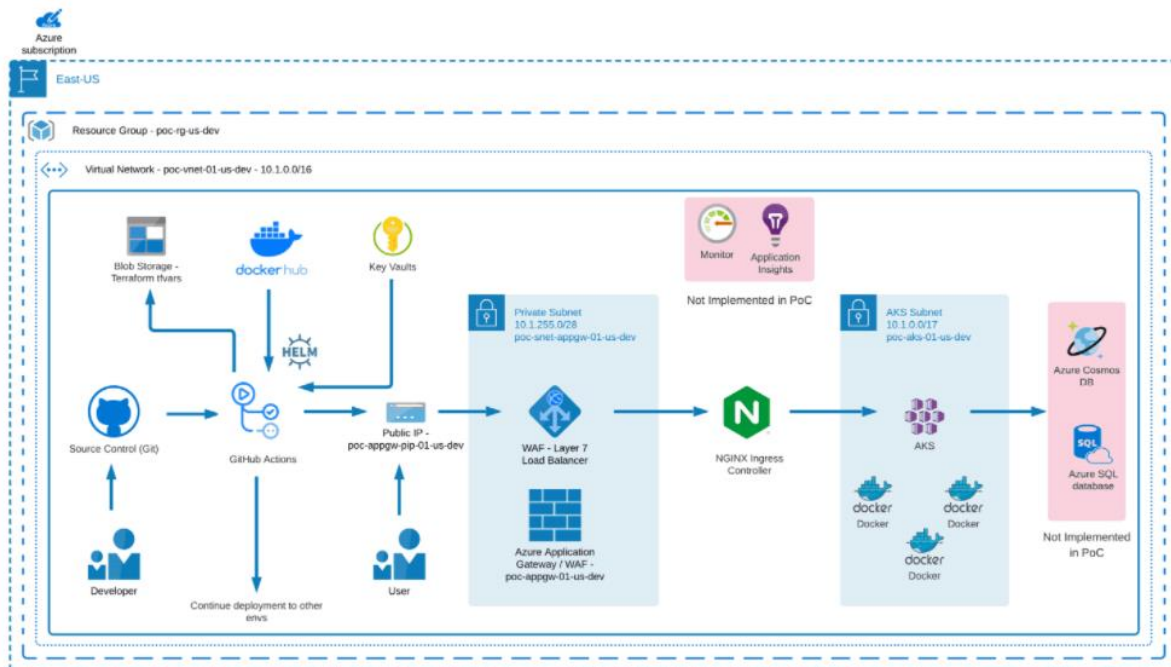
Azure subscription

East-US

Resource Group - poc-rg-us-dev

Virtual Network - poc-vnet-01-us-dev - 10.1.0.0/16

Blob Storage - Terraform tfvars

docker hub

Key Vaults

Monitor

Application Insights

Not Implemented in PoC

HELM

Private Subnet
10.1.255.0/28
poc-snet-appgw-01-us-dev

AKS Subnet
10.1.0.0/17
poc-aks-01-us-dev

Azure Cosmos DB

Source Control (Git)

GitHub Actions

Public IP - poc-appgw-pip-01-us-dev

WAF - Layer 7 Load Balancer

NGINX Ingress Controller

AKS

Azure SQL database

docker
Docker

docker
Docker

docker
Docker

Azure Application Gateway / WAF - poc-appgw-01-us-dev

Not Implemented in PoC

Developer

Continue deployment to other envs

User